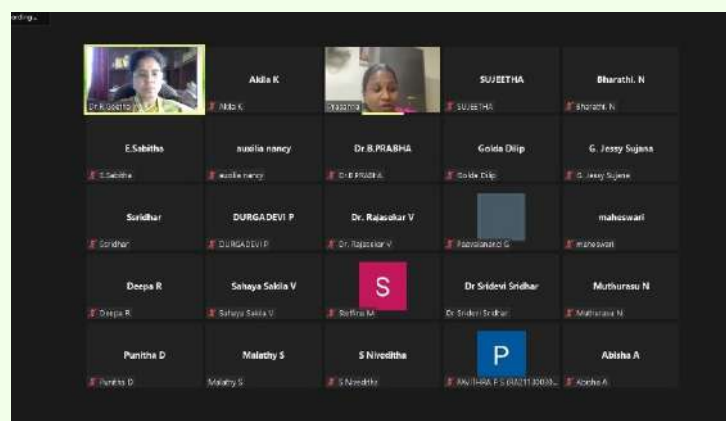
ording...

Dr.K.Geetha

Akila K
Akila K

Yasodha

SUJEETHA
SUJEETHA

Bharathi. N
Bharathi. N

E.Sabitha
E.Sabitha

auxilia nancy
auxilia nancy

Dr.B.PRABHA
Dr.B.PRABHA

Golda Dilip
Golda Dilip

G. Jessy Sujana
G. Jessy Sujana

Sridhar
Sridhar

DURGADEVI P
DURGADEVI P

Dr. Rajasekar V
Dr. Rajasekar V

Padmavathi G

maheswari
maheswari

Deepa R
Deepa R

Sahaya Sakila V
Sahaya Sakila V

S
Reshma M

Dr Sridevi Sridhar
Dr Sridevi Sridhar

Muthurasu N
Muthurasu N

Punitha D
Punitha D

Malathy S
Malathy S

S Niveditha
S Niveditha

P
PAVITHRA P S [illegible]

Abisha A
Abisha A